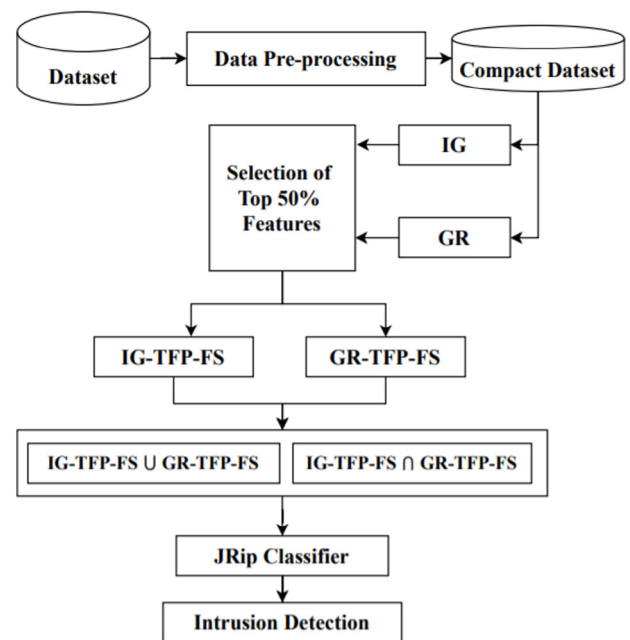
Dataset

Data Pre-processing

Compact Dataset

IG

Selection of Top 50% Features

GR

IG-TFP-FS

GR-TFP-FS

IG-TFP-FS $\cup$ GR-TFP-FS

IG-TFP-FS $\cap$ GR-TFP-FS

JRip Classifier

Intrusion Detection